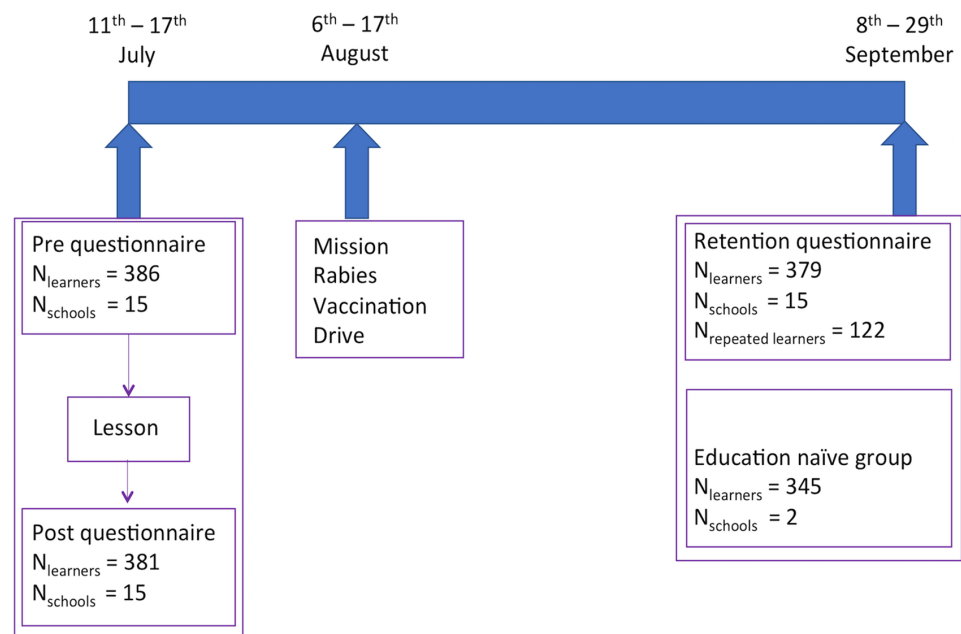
$11^{th} – 17^{th}$
July

$6^{th} – 17^{th}$
August

$8^{th} – 29^{th}$
September

Pre questionnaire
$N_{learners}$ = 386
$N_{schools}$ = 15

Lesson

Post questionnaire
$N_{learners}$ = 381
$N_{schools}$ = 15

Mission
Rabies
Vaccination
Drive

Retention questionnaire
$N_{learners}$ = 379
$N_{schools}$ = 15
$N_{repeated\ learners}$ = 122

Education naïve group
$N_{learners}$ = 345
$N_{schools}$ = 2